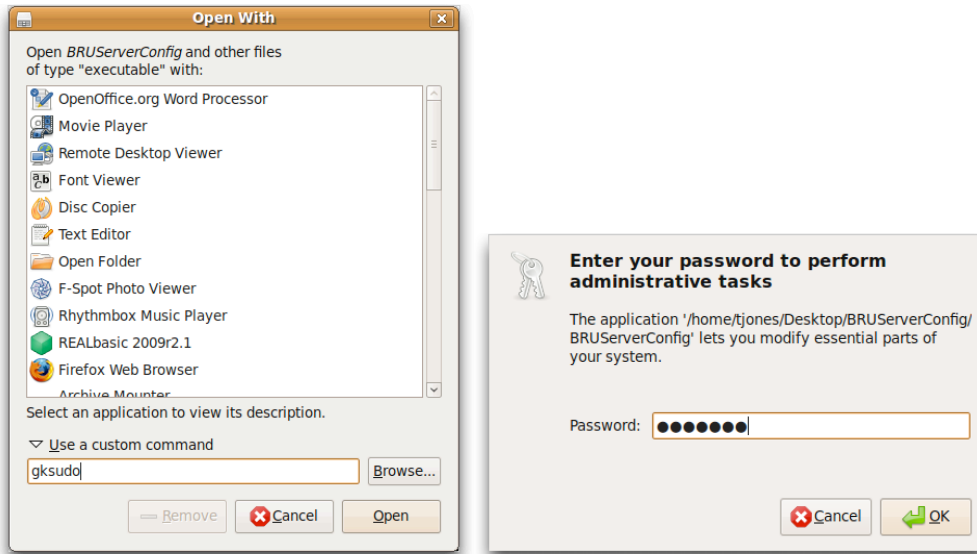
Open With

Open *BRUServerConfig* and other files of type "executable" with:

OpenOffice.org Word Processor
Movie Player
Remote Desktop Viewer
Font Viewer
Disc Copier
Text Editor
Open Folder
F-Spot Photo Viewer
Rhythmbox Music Player
REALbasic 2009r2.1
Firefox Web Browser
Archive Mounter

Select an application to view its description.

Use a custom command

gksudo

Browse...

Remove Cancel Open

Enter your password to perform administrative tasks

The application '/home/tjones/Desktop/BRUServerConfig/BRUServerConfig' lets you modify essential parts of your system.

Password: ●●●●●●●

Cancel OK